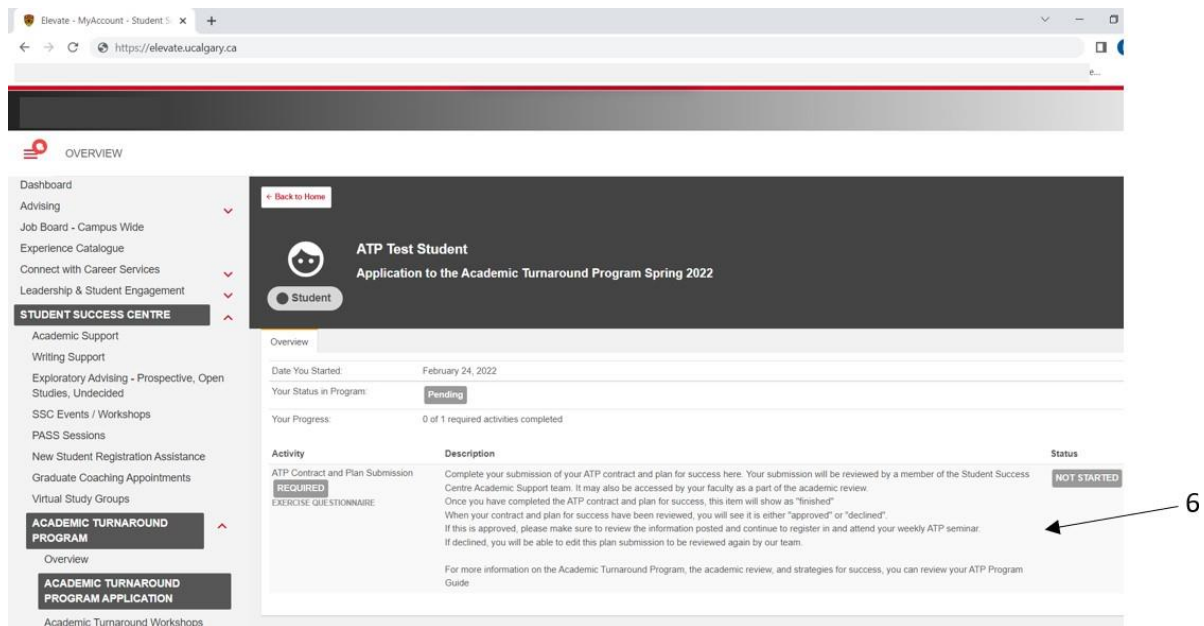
Elevate - MyAccount - Student S ×   +

https://elevate.ucalgary.ca

e...

OVERVIEW

Dashboard
Advising
Job Board - Campus Wide
Experience Catalogue
Connect with Career Services
Leadership & Student Engagement
STUDENT SUCCESS CENTRE
Academic Support
Writing Support
Exploratory Advising - Prospective, Open Studies, Undecided
SSC Events / Workshops
PASS Sessions
New Student Registration Assistance
Graduate Coaching Appointments
Virtual Study Groups
ACADEMIC TURNAROUND PROGRAM
Overview
ACADEMIC TURNAROUND PROGRAM APPLICATION
Academic Turnaround Workshops

← Back to Home

ATP Test Student
Application to the Academic Turnaround Program Spring 2022

Student

Overview

| | |
|---|---|
| Date You Started: | February 24, 2022 |
| Your Status in Program: | Pending |
| Your Progress: | 0 of 1 required activities completed |

| Activity | Description | Status |
|---|---|---|
| ATP Contract and Plan Submission REQUIRED EXERCISE QUESTIONNAIRE | Complete your submission of your ATP contract and plan for success here. Your submission will be reviewed by a member of the Student Success Centre Academic Support team. It may also be accessed by your faculty as a part of the academic review. Once you have completed the ATP contract and plan for success, this item will show as "finished" When your contract and plan for success have been reviewed, you will see it is either "approved" or "declined". If this is approved, please make sure to review the information posted and continue to register in and attend your weekly ATP seminar. If declined, you will be able to edit this plan submission to be reviewed again by our team. For more information on the Academic Turnaround Program, the academic review, and strategies for success, you can review your ATP Program Guide | NOT STARTED |

6